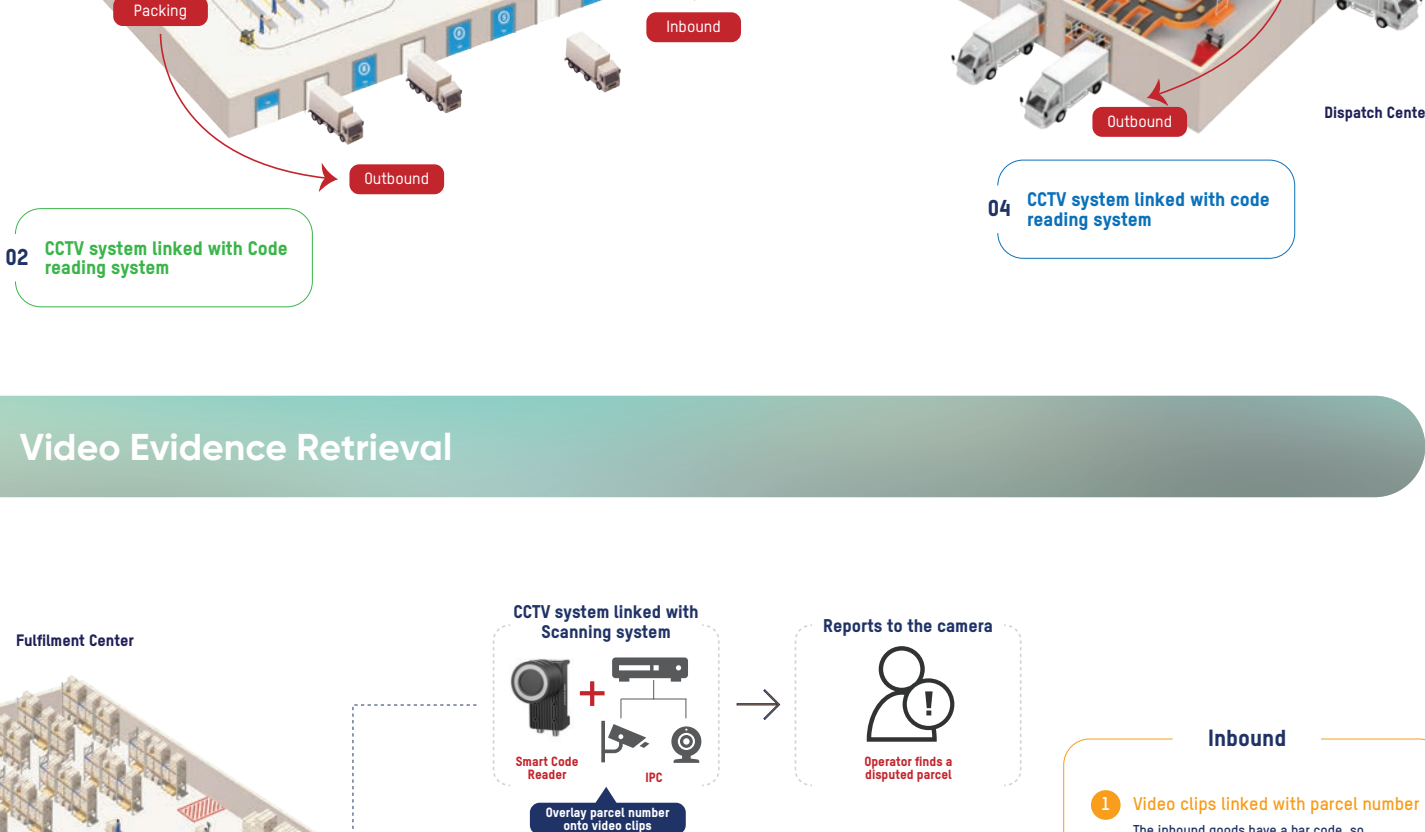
Packing

Inbound

Outbound

02 CCTV system linked with Code reading system

Outbound

Dispatch Cente

04 CCTV system linked with code reading system

Video Evidence Retrieval

Fulfilment Center

CCTV system linked with Scanning system

Smart Code Reader

IPC

Overlay parcel number onto video clips

Reports to the camera

Operator finds a disputed parcel

Inbound

1 Video clips linked with parcel number

The inbound goods have a bar code, so